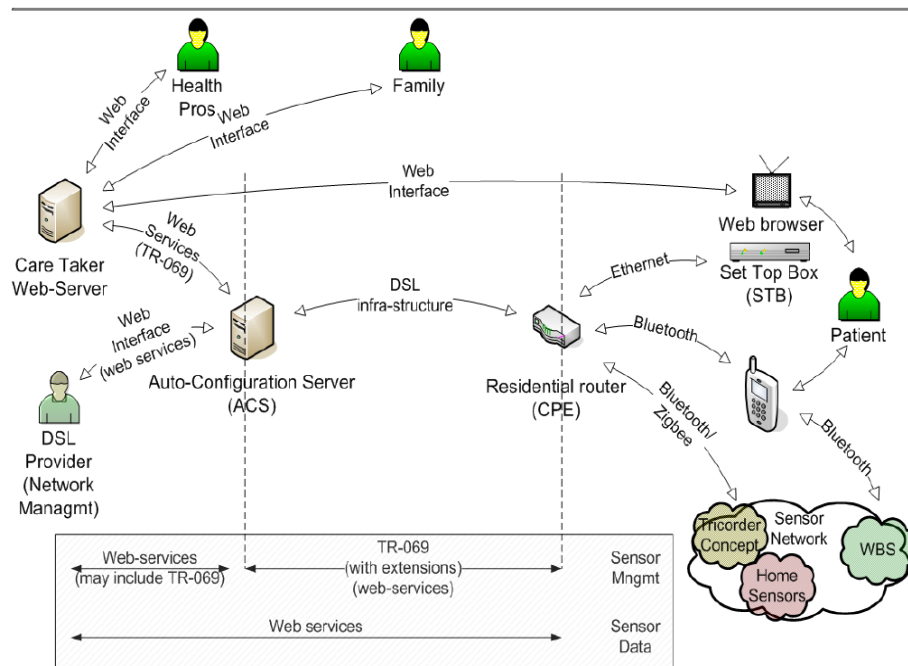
Health Pros

Family

Web Interface

Web Interface

Web Interface

Care Taker Web-Server

Web Services (TR-069)

Web Interface (web services)

DSL Provider (Network Managmt)

Auto-Configuration Server (ACS)

DSL infra-structure

Residential router (CPE)

Ethernet

Web browser

Set Top Box (STB)

Patient

Bluetooth

Bluetooth/ Zigbee

Bluetooth

Tricorder Concept

Sensor Network

Home Sensors

WBS

Web-services (may include TR-069)

TR-069 (with extensions) (web-services)

Sensor Mngmt

Web services

Sensor Data